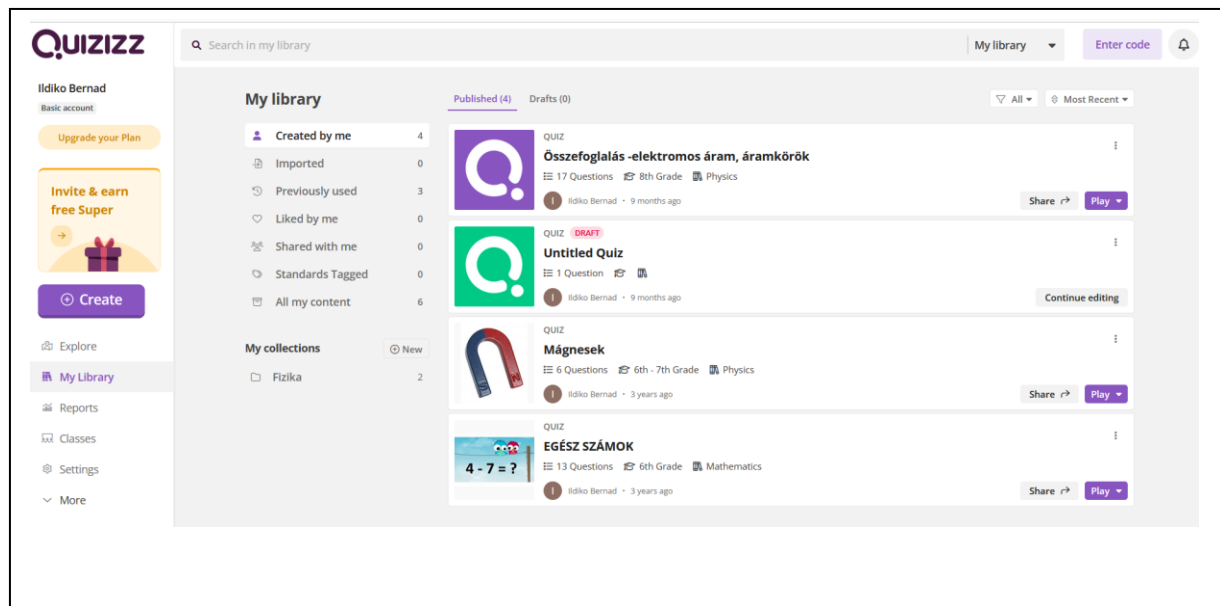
QUIZIZZ

Search in my library

My library

Enter code

Ildiko Bernad
Basic account

Upgrade your Plan

Invite & earn free Super

Create

Explore
My Library
Reports
Classes
Settings
More

My library

| Created by me | 4 |
|---|---|
| Imported | 0 |
| Previously used | 3 |
| Liked by me | 0 |
| Shared with me | 0 |
| Standards Tagged | 0 |
| All my content | 6 |

My collections
New
Fizika 2

Published (4) Drafts (0)

All
Most Recent

QUIZ
Összefoglalás -elektromos áram, áramkörök
17 Questions 8th Grade Physics
Ildiko Bernad • 9 months ago
Share Play

QUIZ DRAFT
Untitled Quiz
1 Question
Ildiko Bernad • 9 months ago
Continue editing

QUIZ
Mágnesek
6 Questions 6th - 7th Grade Physics
Ildiko Bernad • 3 years ago
Share Play

QUIZ
EGÉSZ SZÁMOK
$4 - 7 = ?$
13 Questions 6th Grade Mathematics
Ildiko Bernad • 3 years ago
Share Play